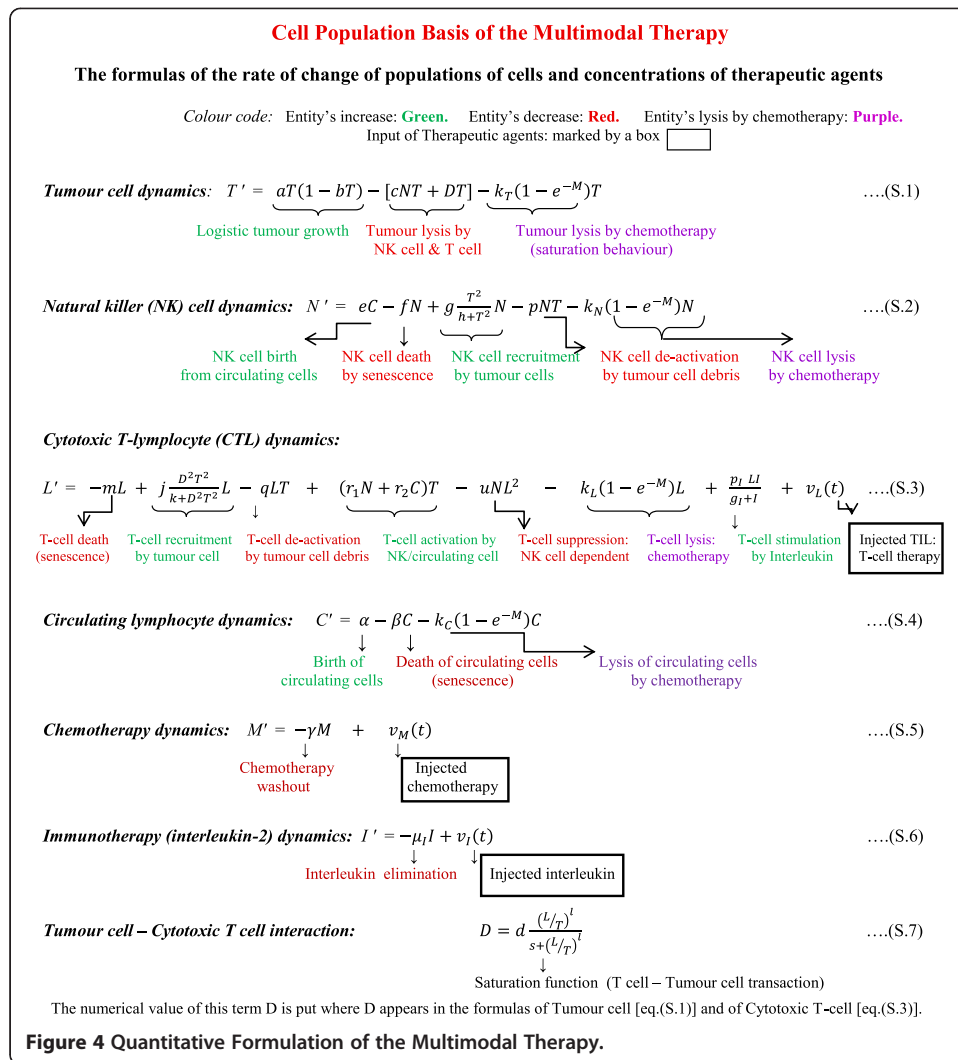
Cell Population Basis of the Multimodal Therapy

The formulas of the rate of change of populations of cells and concentrations of therapeutic agents

Colour code: Entity's increase: Green. Entity's decrease: Red. Entity's lysis by chemotherapy: Purple.
Input of Therapeutic agents: marked by a box

Tumour cell dynamics: $T' = aT(1-bT) - [cNT + DT] - k_T(1-e^{-M})T$ ....(S.1)

Logistic tumour growth
Tumour lysis by NK cell & T cell
Tumour lysis by chemotherapy (saturation behaviour)

Natural killer (NK) cell dynamics: $N' = eC - fN + g\frac{T^2}{h+T^2}N - pNT - k_N(1-e^{-M})N$ ....(S.2)

NK cell birth from circulating cells
NK cell death by senescence
NK cell recruitment by tumour cells
NK cell de-activation by tumour cell debris
NK cell lysis by chemotherapy

Cytotoxic T-lymphocyte (CTL) dynamics:

$L' = -mL + j\frac{D^2T^2}{k+D^2T^2}L - qLT + (r_1N + r_2C)T - uNL^2 - k_L(1-e^{-M})L + \frac{p_I LI}{g_I + I} + v_L(t)$ ....(S.3)

T-cell death (senescence)
T-cell recruitment by tumour cell
T-cell de-activation by tumour cell debris
T-cell activation by NK/circulating cell
T-cell suppression: NK cell dependent
T-cell lysis: chemotherapy
T-cell stimulation by Interleukin
Injected TIL: T-cell therapy

Circulating lymphocyte dynamics: $C' = \alpha - \beta C - k_C(1-e^{-M})C$ ....(S.4)

Birth of circulating cells
Death of circulating cells (senescence)
Lysis of circulating cells by chemotherapy

Chemotherapy dynamics: $M' = -\gamma M + v_M(t)$ ....(S.5)

Chemotherapy washout
Injected chemotherapy

Immunotherapy (interleukin-2) dynamics: $I' = -\mu_I I + v_I(t)$ ....(S.6)

Interleukin elimination
Injected interleukin

Tumour cell – Cytotoxic T cell interaction: $D = d\frac{(L/T)^l}{s+(L/T)^l}$ ....(S.7)

Saturation function (T cell – Tumour cell transaction)

The numerical value of this term D is put where D appears in the formulas of Tumour cell [eq.(S.1)] and of Cytotoxic T-cell [eq.(S.3)].

Figure 4 Quantitative Formulation of the Multimodal Therapy.